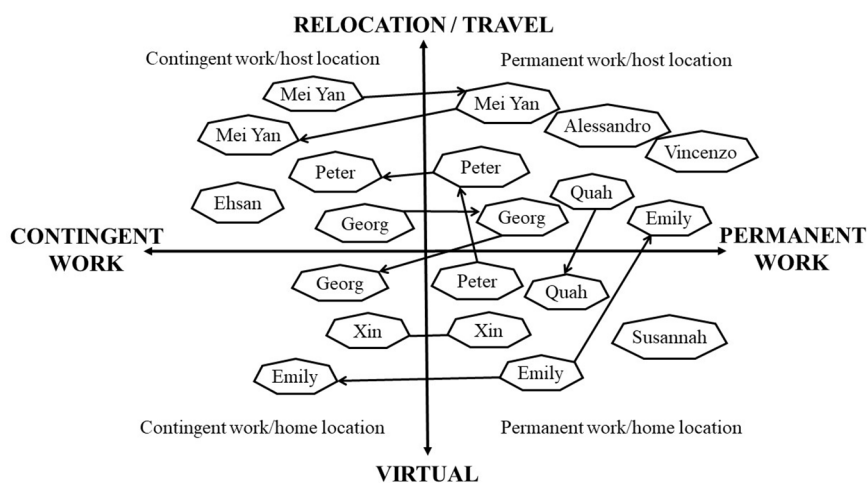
RELOCATION / TRAVEL

Contingent work/host location

Permanent work/host location

Mei Yan

Mei Yan

Mei Yan

Alessandro

Vincenzo

Peter

Peter

Ehsan

Quah

Georg

Georg

Emily

CONTINGENT WORK

PERMANENT WORK

Georg

Peter

Quah

Xin

Xin

Susannah

Emily

Emily

Contingent work/home location

Permanent work/home location

VIRTUAL